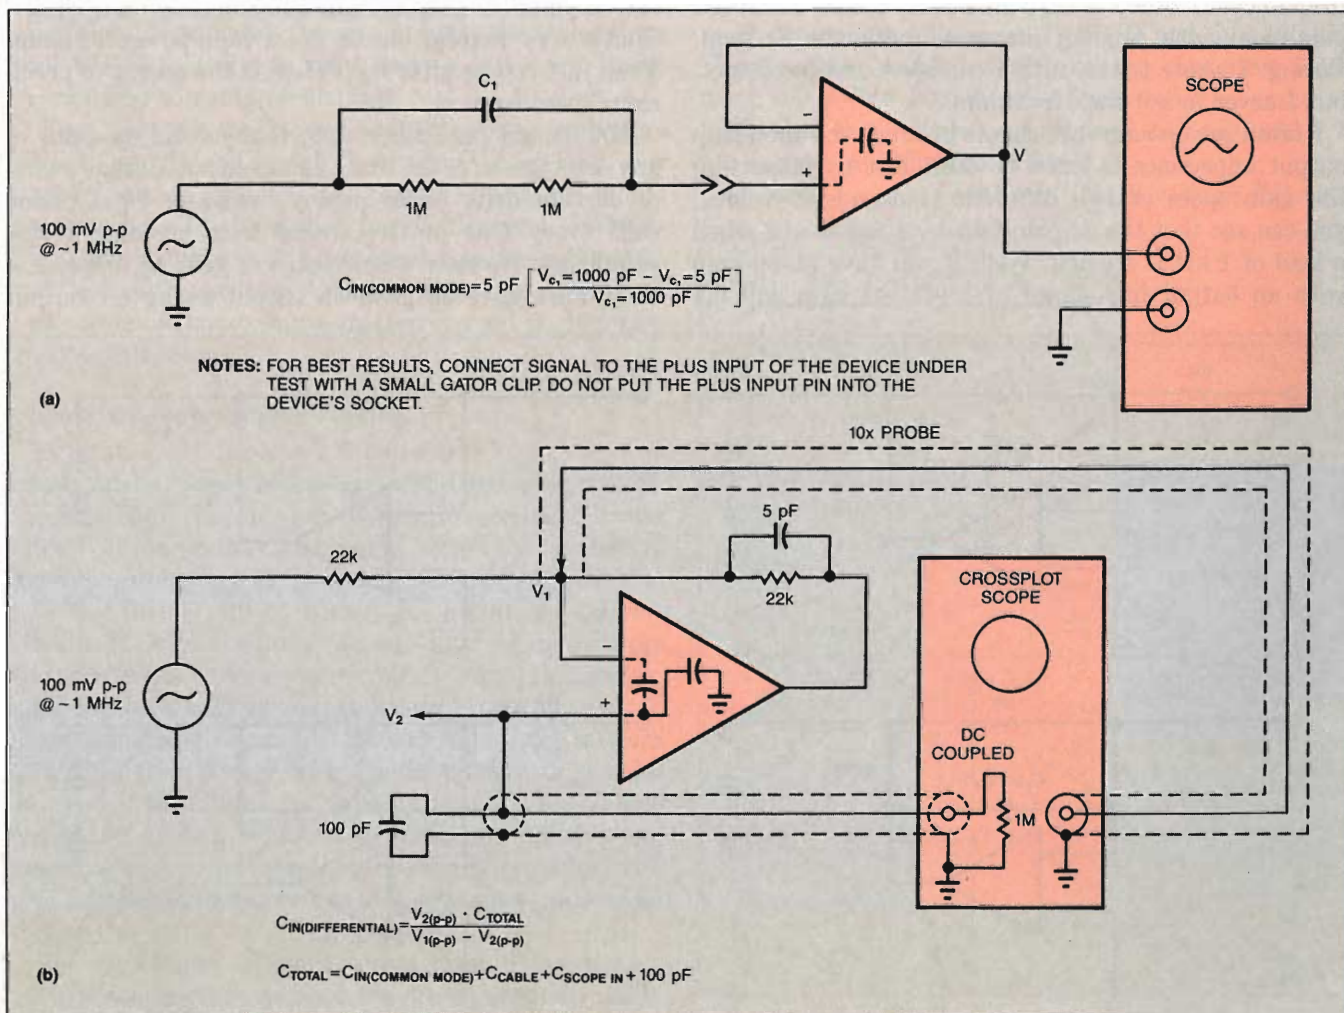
$C_1$

SCOPE

−

+

V

1M

1M

100 mV p-p
@ ~1 MHz

$C_{IN(COMMON\ MODE)} = 5\ pF \left[\frac{V_{c_1}=1000\ pF - V_{c_1}=5\ pF}{V_{c_1}=1000\ pF}\right]$

NOTES: FOR BEST RESULTS, CONNECT SIGNAL TO THE PLUS INPUT OF THE DEVICE UNDER TEST WITH A SMALL GATOR CLIP. DO NOT PUT THE PLUS INPUT PIN INTO THE DEVICE'S SOCKET.

(a)

10x PROBE

5 pF

22k

$V_1$

22k

CROSSPLOT SCOPE

−

100 mV p-p
@ ~1 MHz

+

$V_2$

DC COUPLED

1M

100 pF

$C_{IN(DIFFERENTIAL)} = \frac{V_{2(p\text{-}p)} \cdot C_{TOTAL}}{V_{1(p\text{-}p)} - V_{2(p\text{-}p)}}$

(b)

$C_{TOTAL} = C_{IN(COMMON\ MODE)} + C_{CABLE} + C_{SCOPE\ IN} + 100\ pF$